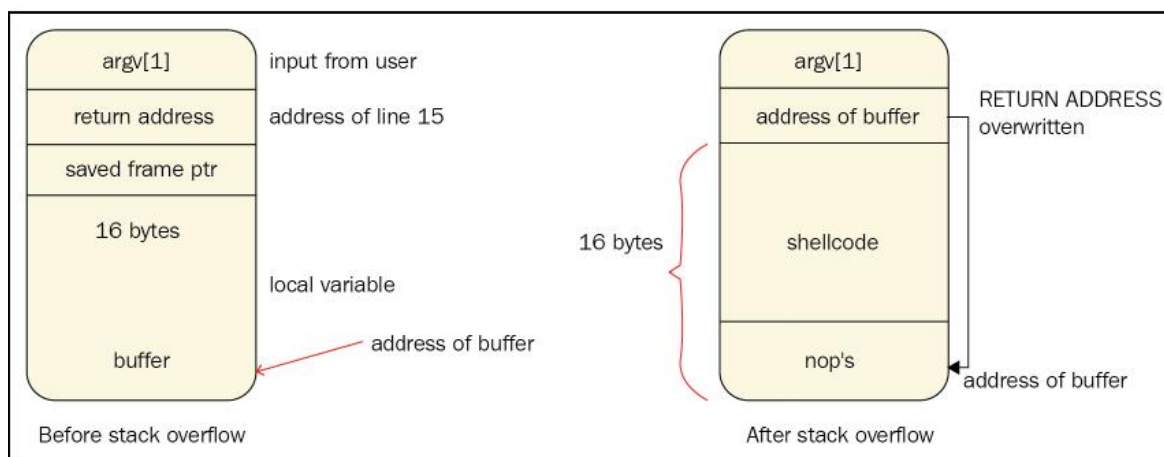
argv[1]
input from user
return address
address of line 15
saved frame ptr
16 bytes
local variable
buffer
address of buffer
Before stack overflow

argv[1]
address of buffer
RETURN ADDRESS overwritten
16 bytes
shellcode
nop's
address of buffer
After stack overflow